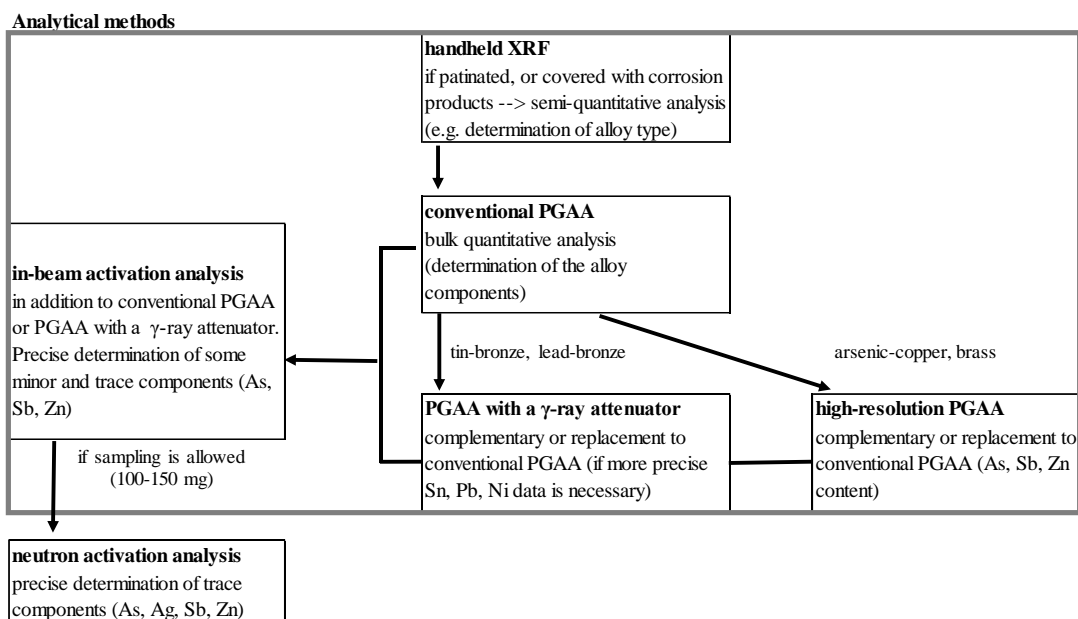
Analytical methods

handheld XRF
if patinated, or covered with corrosion products --> semi-quantitative analysis (e.g. determination of alloy type)

conventional PGAA
bulk quantitative analysis (determination of the alloy components)

in-beam activation analysis
in addition to conventional PGAA or PGAA with a γ-ray attenuator. Precise determination of some minor and trace components (As, Sb, Zn)

tin-bronze, lead-bronze

arsenic-copper, brass

PGAA with a γ-ray attenuator
complementary or replacement to conventional PGAA (if more precise Sn, Pb, Ni data is necessary)

high-resolution PGAA
complementary or replacement to conventional PGAA (As, Sb, Zn content)

if sampling is allowed (100-150 mg)

neutron activation analysis
precise determination of trace components (As, Ag, Sb, Zn)